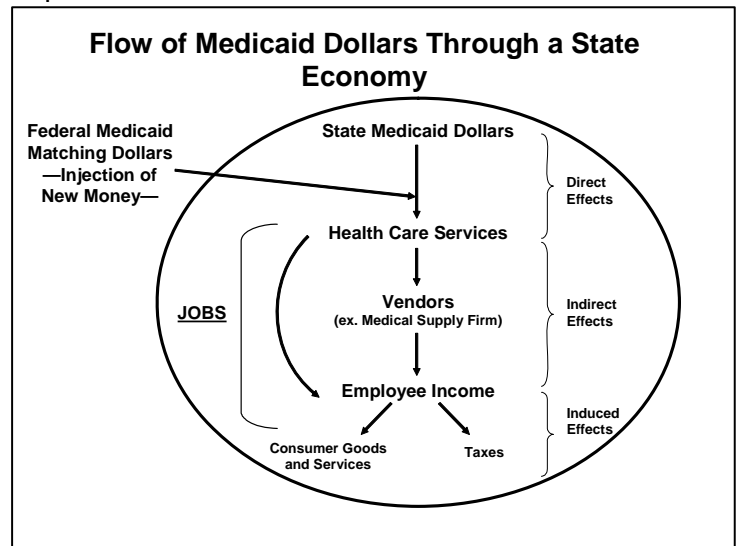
Flow of Medicaid Dollars Through a State Economy

Federal Medicaid Matching Dollars —Injection of New Money—

State Medicaid Dollars

Direct Effects

Health Care Services

JOBS

Vendors
(ex. Medical Supply Firm)

Indirect Effects

Employee Income

Induced Effects

Consumer Goods and Services

Taxes